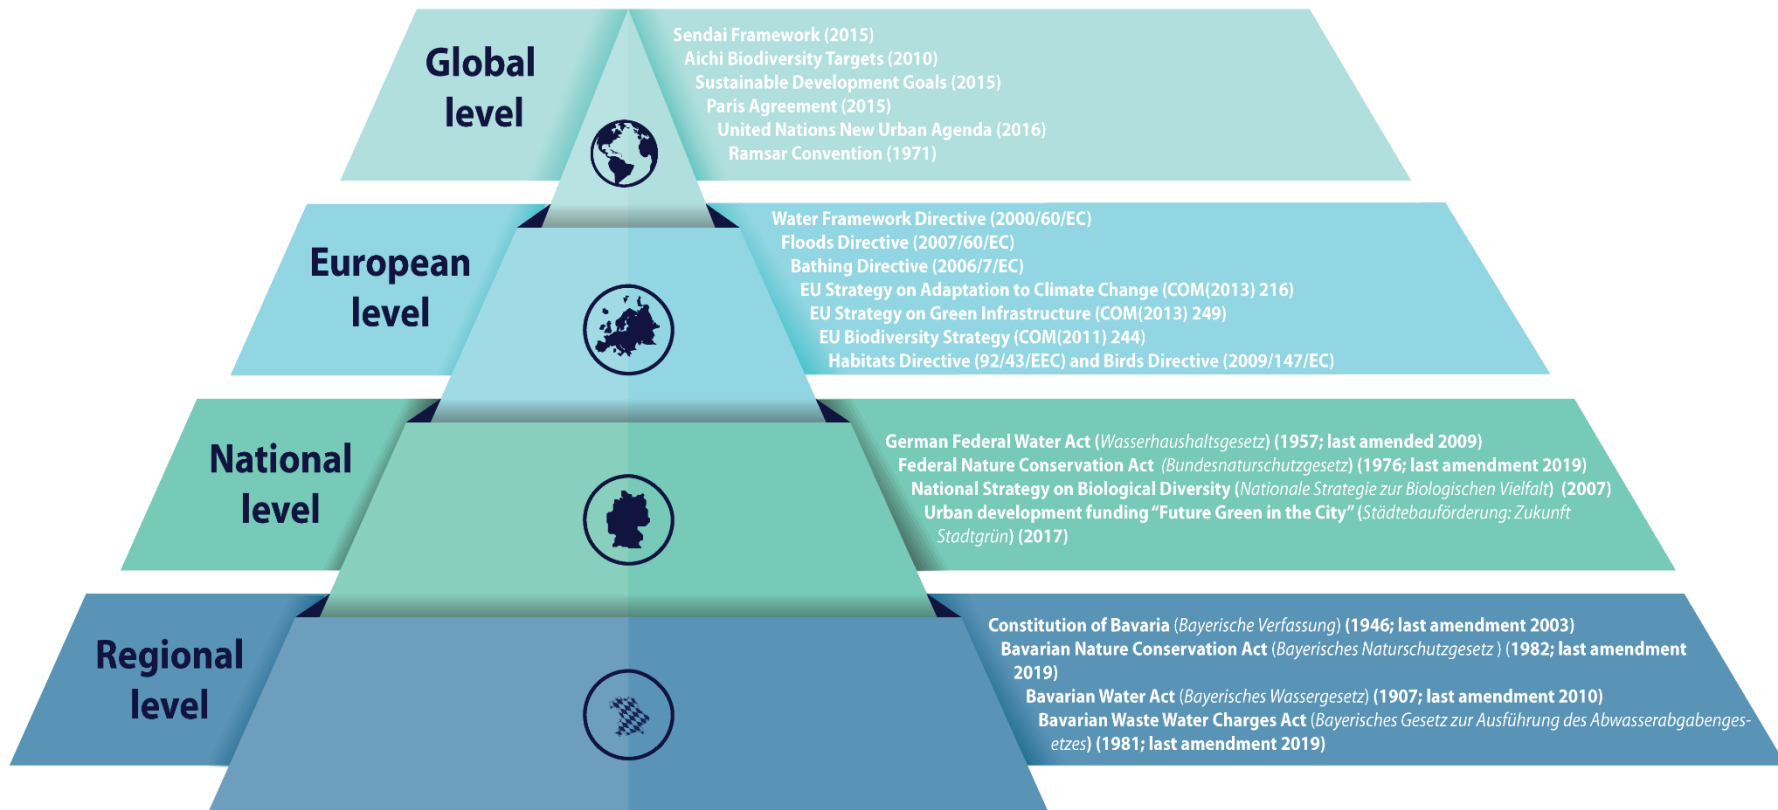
Global level

Sendai Framework (2015)
Aichi Biodiversity Targets (2010)
Sustainable Development Goals (2015)
Paris Agreement (2015)
United Nations New Urban Agenda (2016)
Ramsar Convention (1971)

European level

Water Framework Directive (2000/60/EC)
Floods Directive (2007/60/EC)
Bathing Directive (2006/7/EC)
EU Strategy on Adaptation to Climate Change (COM(2013) 216)
EU Strategy on Green Infrastructure (COM(2013) 249)
EU Biodiversity Strategy (COM(2011) 244)
Habitats Directive (92/43/EEC) and Birds Directive (2009/147/EC)

National level

German Federal Water Act (Wasserhaushaltsgesetz) (1957; last amended 2009)
Federal Nature Conservation Act (Bundesnaturschutzgesetz) (1976; last amendment 2019)
National Strategy on Biological Diversity (Nationale Strategie zur Biologischen Vielfalt) (2007)
Urban development funding "Future Green in the City" (Städtebauförderung: Zukunft Stadtgrün) (2017)

Regional level

Constitution of Bavaria (Bayerische Verfassung) (1946; last amendment 2003)
Bavarian Nature Conservation Act (Bayerisches Naturschutzgesetz ) (1982; last amendment 2019)
Bavarian Water Act (Bayerisches Wassergesetz) (1907; last amendment 2010)
Bavarian Waste Water Charges Act (Bayerisches Gesetz zur Ausführung des Abwasserabgabengesetzes) (1981; last amendment 2019)